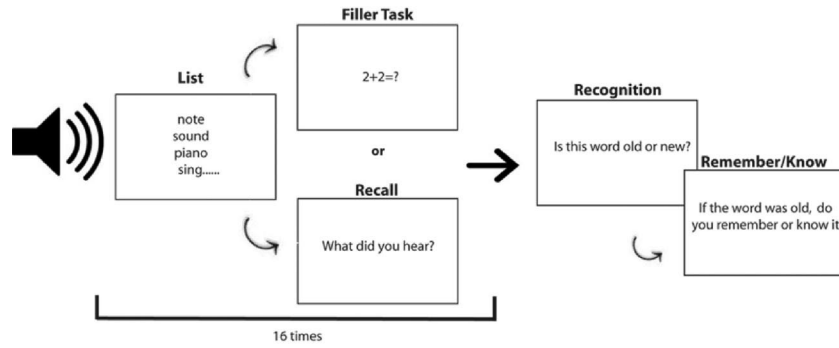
Filler Task

List

note
sound
piano
sing......

$2+2=?$

or

Recall

What did you hear?

16 times

Recognition

Is this word old or new?

Remember/Know

If the word was old, do you remember or know it